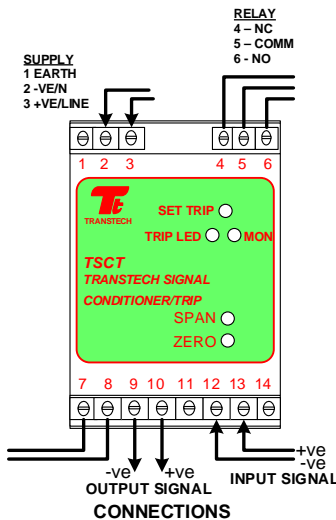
RELAY
4 – NC
5 – COMM
6 - NO

SUPPLY
1 EARTH
2 -VE/N
3 +VE/LINE

1 2 3 4 5 6

TRANSTECH

SET TRIP

TRIP LED MON

TSCT
TRANSTECH SIGNAL
CONDITIONER/TRIP

SPAN

ZERO

7 8 9 10 11 12 13 14

-ve +ve
OUTPUT SIGNAL

+ve
-ve
INPUT SIGNAL

CONNECTIONS